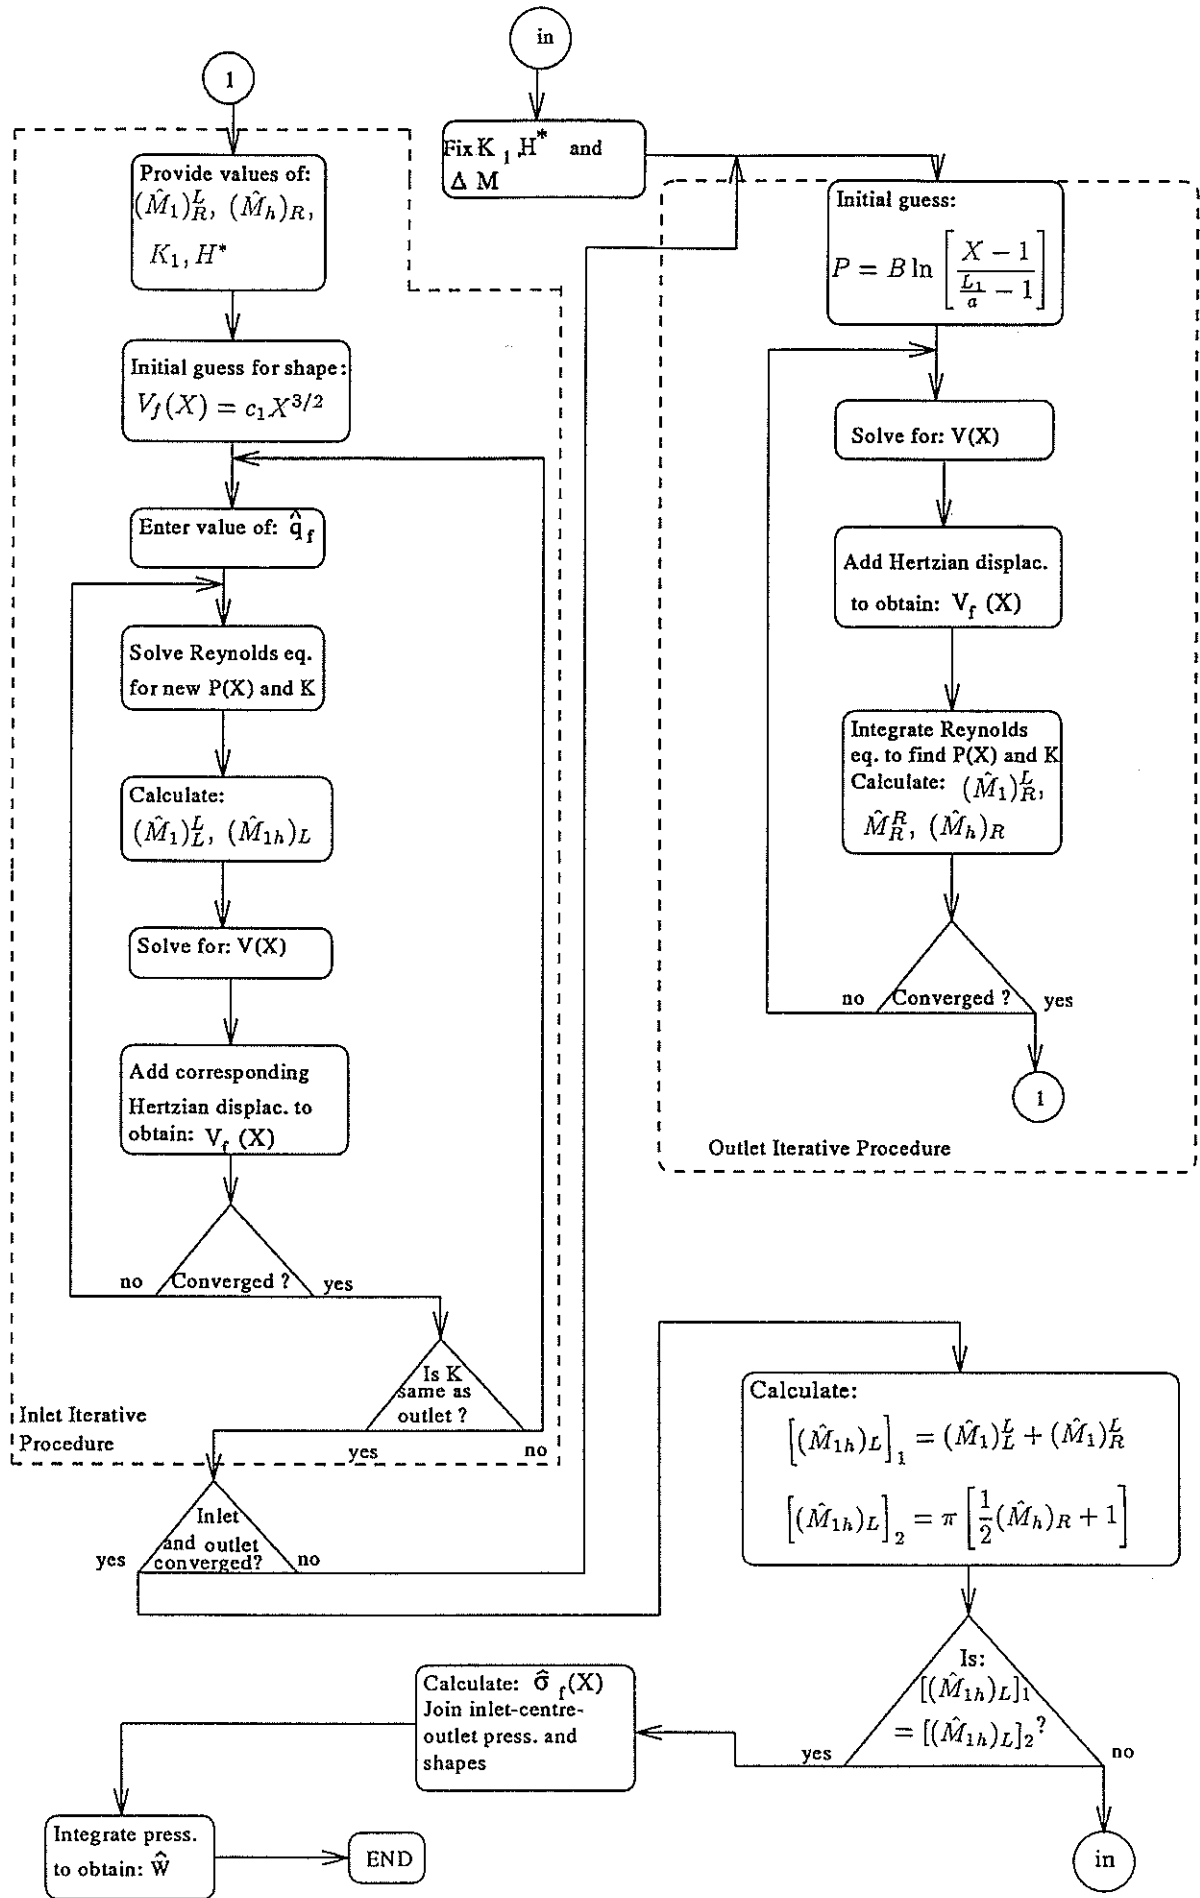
in

1

Fix $K_1, H^*$ and $\Delta M$

Provide values of: $(\hat{M}_1)^L_R$, $(\hat{M}_h)_R$, $K_1, H^*$

Initial guess: $P = B \ln \left[ \frac{X-1}{\frac{L_1}{a}-1} \right]$

Initial guess for shape: $V_f(X) = c_1 X^{3/2}$

Solve for: V(X)

Enter value of: $\hat{q}_f$

Add Hertzian displac. to obtain: $V_f$ (X)

Solve Reynolds eq. for new P(X) and K

Integrate Reynolds eq. to find P(X) and K Calculate: $(\hat{M}_1)^L_R$, $\hat{M}^R_R$, $(\hat{M}_h)_R$

Calculate: $(\hat{M}_1)^L_L$, $(\hat{M}_{1h})_L$

Solve for: V(X)

no Converged ? yes

1

Add corresponding Hertzian displac. to obtain: $V_f$ (X)

Outlet Iterative Procedure

no Converged ? yes

Is K same as outlet ?

Inlet Iterative Procedure

yes no

Calculate:
$\left[(\hat{M}_{1h})_L\right]_1 = (\hat{M}_1)^L_L + (\hat{M}_1)^L_R$
$\left[(\hat{M}_{1h})_L\right]_2 = \pi \left[\frac{1}{2}(\hat{M}_h)_R + 1\right]$

yes Inlet and outlet converged? no

Is: $[(\hat{M}_{1h})_L]_1 = [(\hat{M}_{1h})_L]_2$?

Calculate: $\hat{\sigma}_f(X)$ Join inlet-centre-outlet press. and shapes

yes no

Integrate press. to obtain: $\hat{W}$

END

in